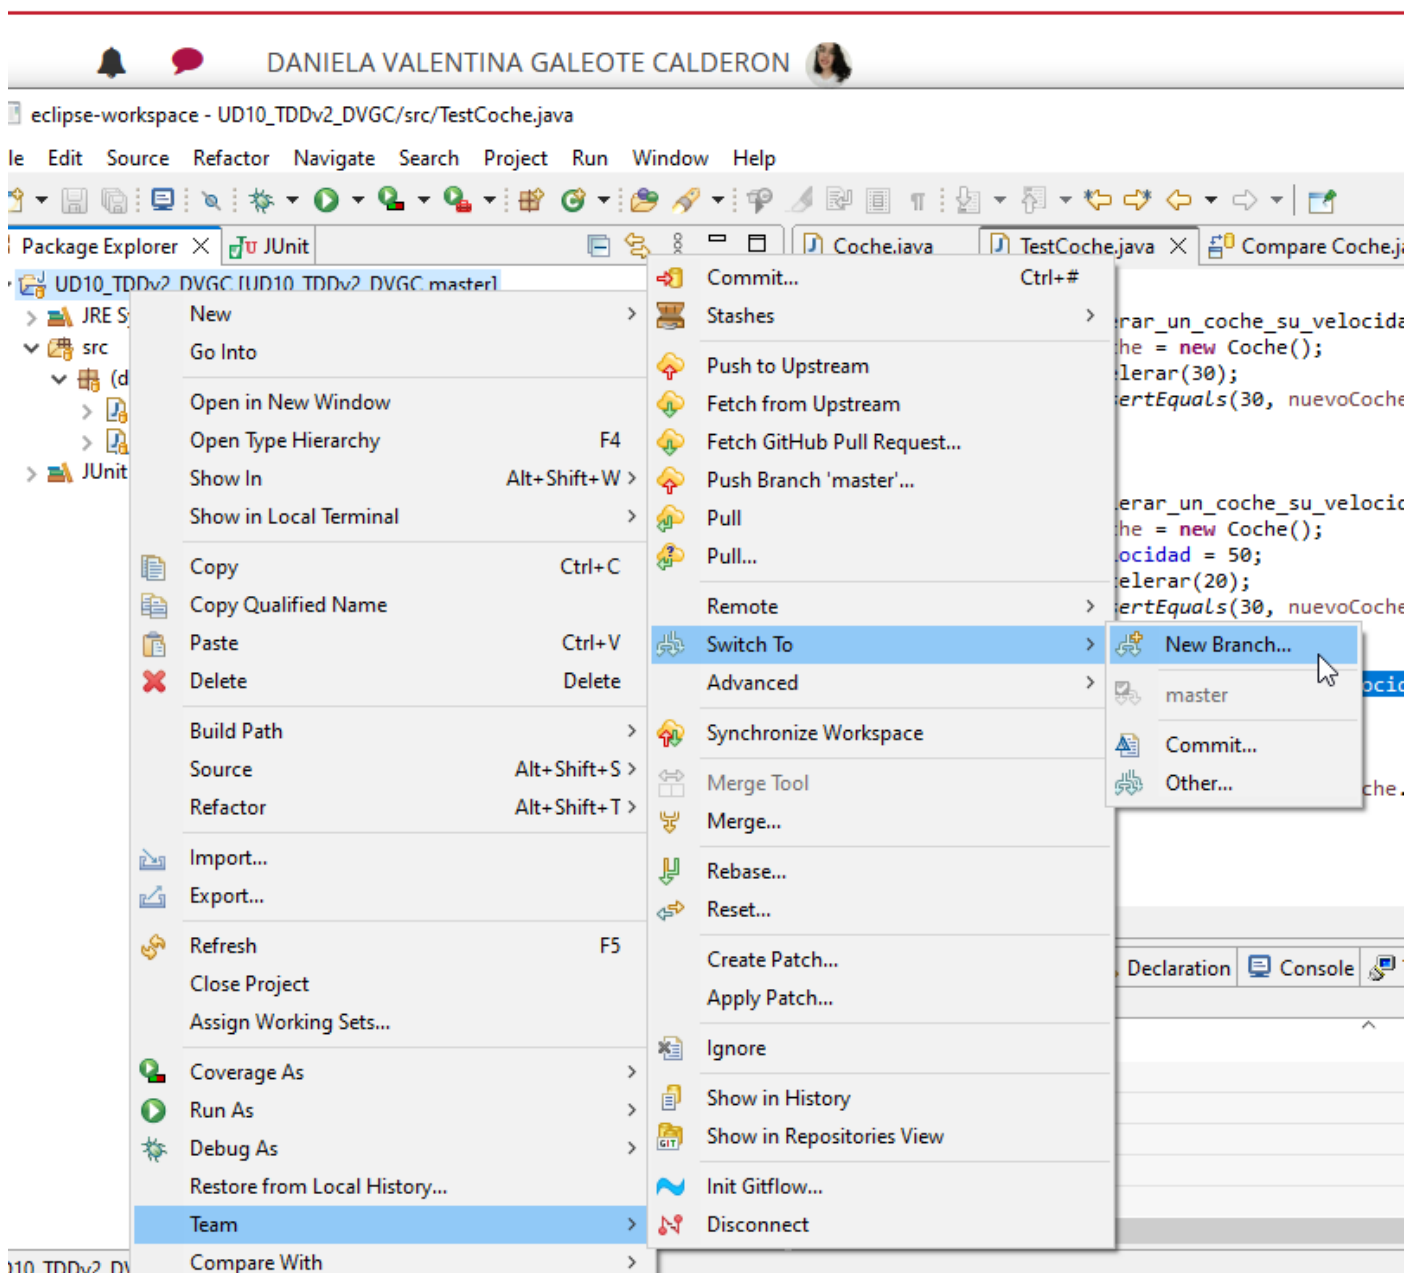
DANIELA VALENTINA GALEOTE CALDERON

eclipse-workspace - UD10_TDDv2_DVGC/src/TestCoche.java

le Edit Source Refactor Navigate Search Project Run Window Help

Package Explorer JUnit Coche.java TestCoche.java Compare Coche.j

UD10_TDDv2_DVGC [UD10_TDDv2_DVGC master]
JRE S
src
(d
JUnit

New
Go Into
Open in New Window
Open Type Hierarchy F4
Show In Alt+Shift+W
Show in Local Terminal
Copy Ctrl+C
Copy Qualified Name
Paste Ctrl+V
Delete Delete
Build Path
Source Alt+Shift+S
Refactor Alt+Shift+T
Import...
Export...
Refresh F5
Close Project
Assign Working Sets...
Coverage As
Run As
Debug As
Restore from Local History...
Team
Compare With

Commit... Ctrl+#
Stashes
Push to Upstream
Fetch from Upstream
Fetch GitHub Pull Request...
Push Branch 'master'...
Pull
Pull...
Remote
Switch To
Advanced
Synchronize Workspace
Merge Tool
Merge...
Rebase...
Reset...
Create Patch...
Apply Patch...
Ignore
Show in History
Show in Repositories View
Init Gitflow...
Disconnect

New Branch...
master
Commit...
Other...

rar_un_coche_su_velocida
he = new Coche();
lerar(30);
ertEquals(30, nuevoCoche
erar_un_coche_su_velocid
he = new Coche();
ocidad = 50;
elerar(20);
ertEquals(30, nuevoCoche
ocid
che.

Declaration Console

10_TDDv2_D